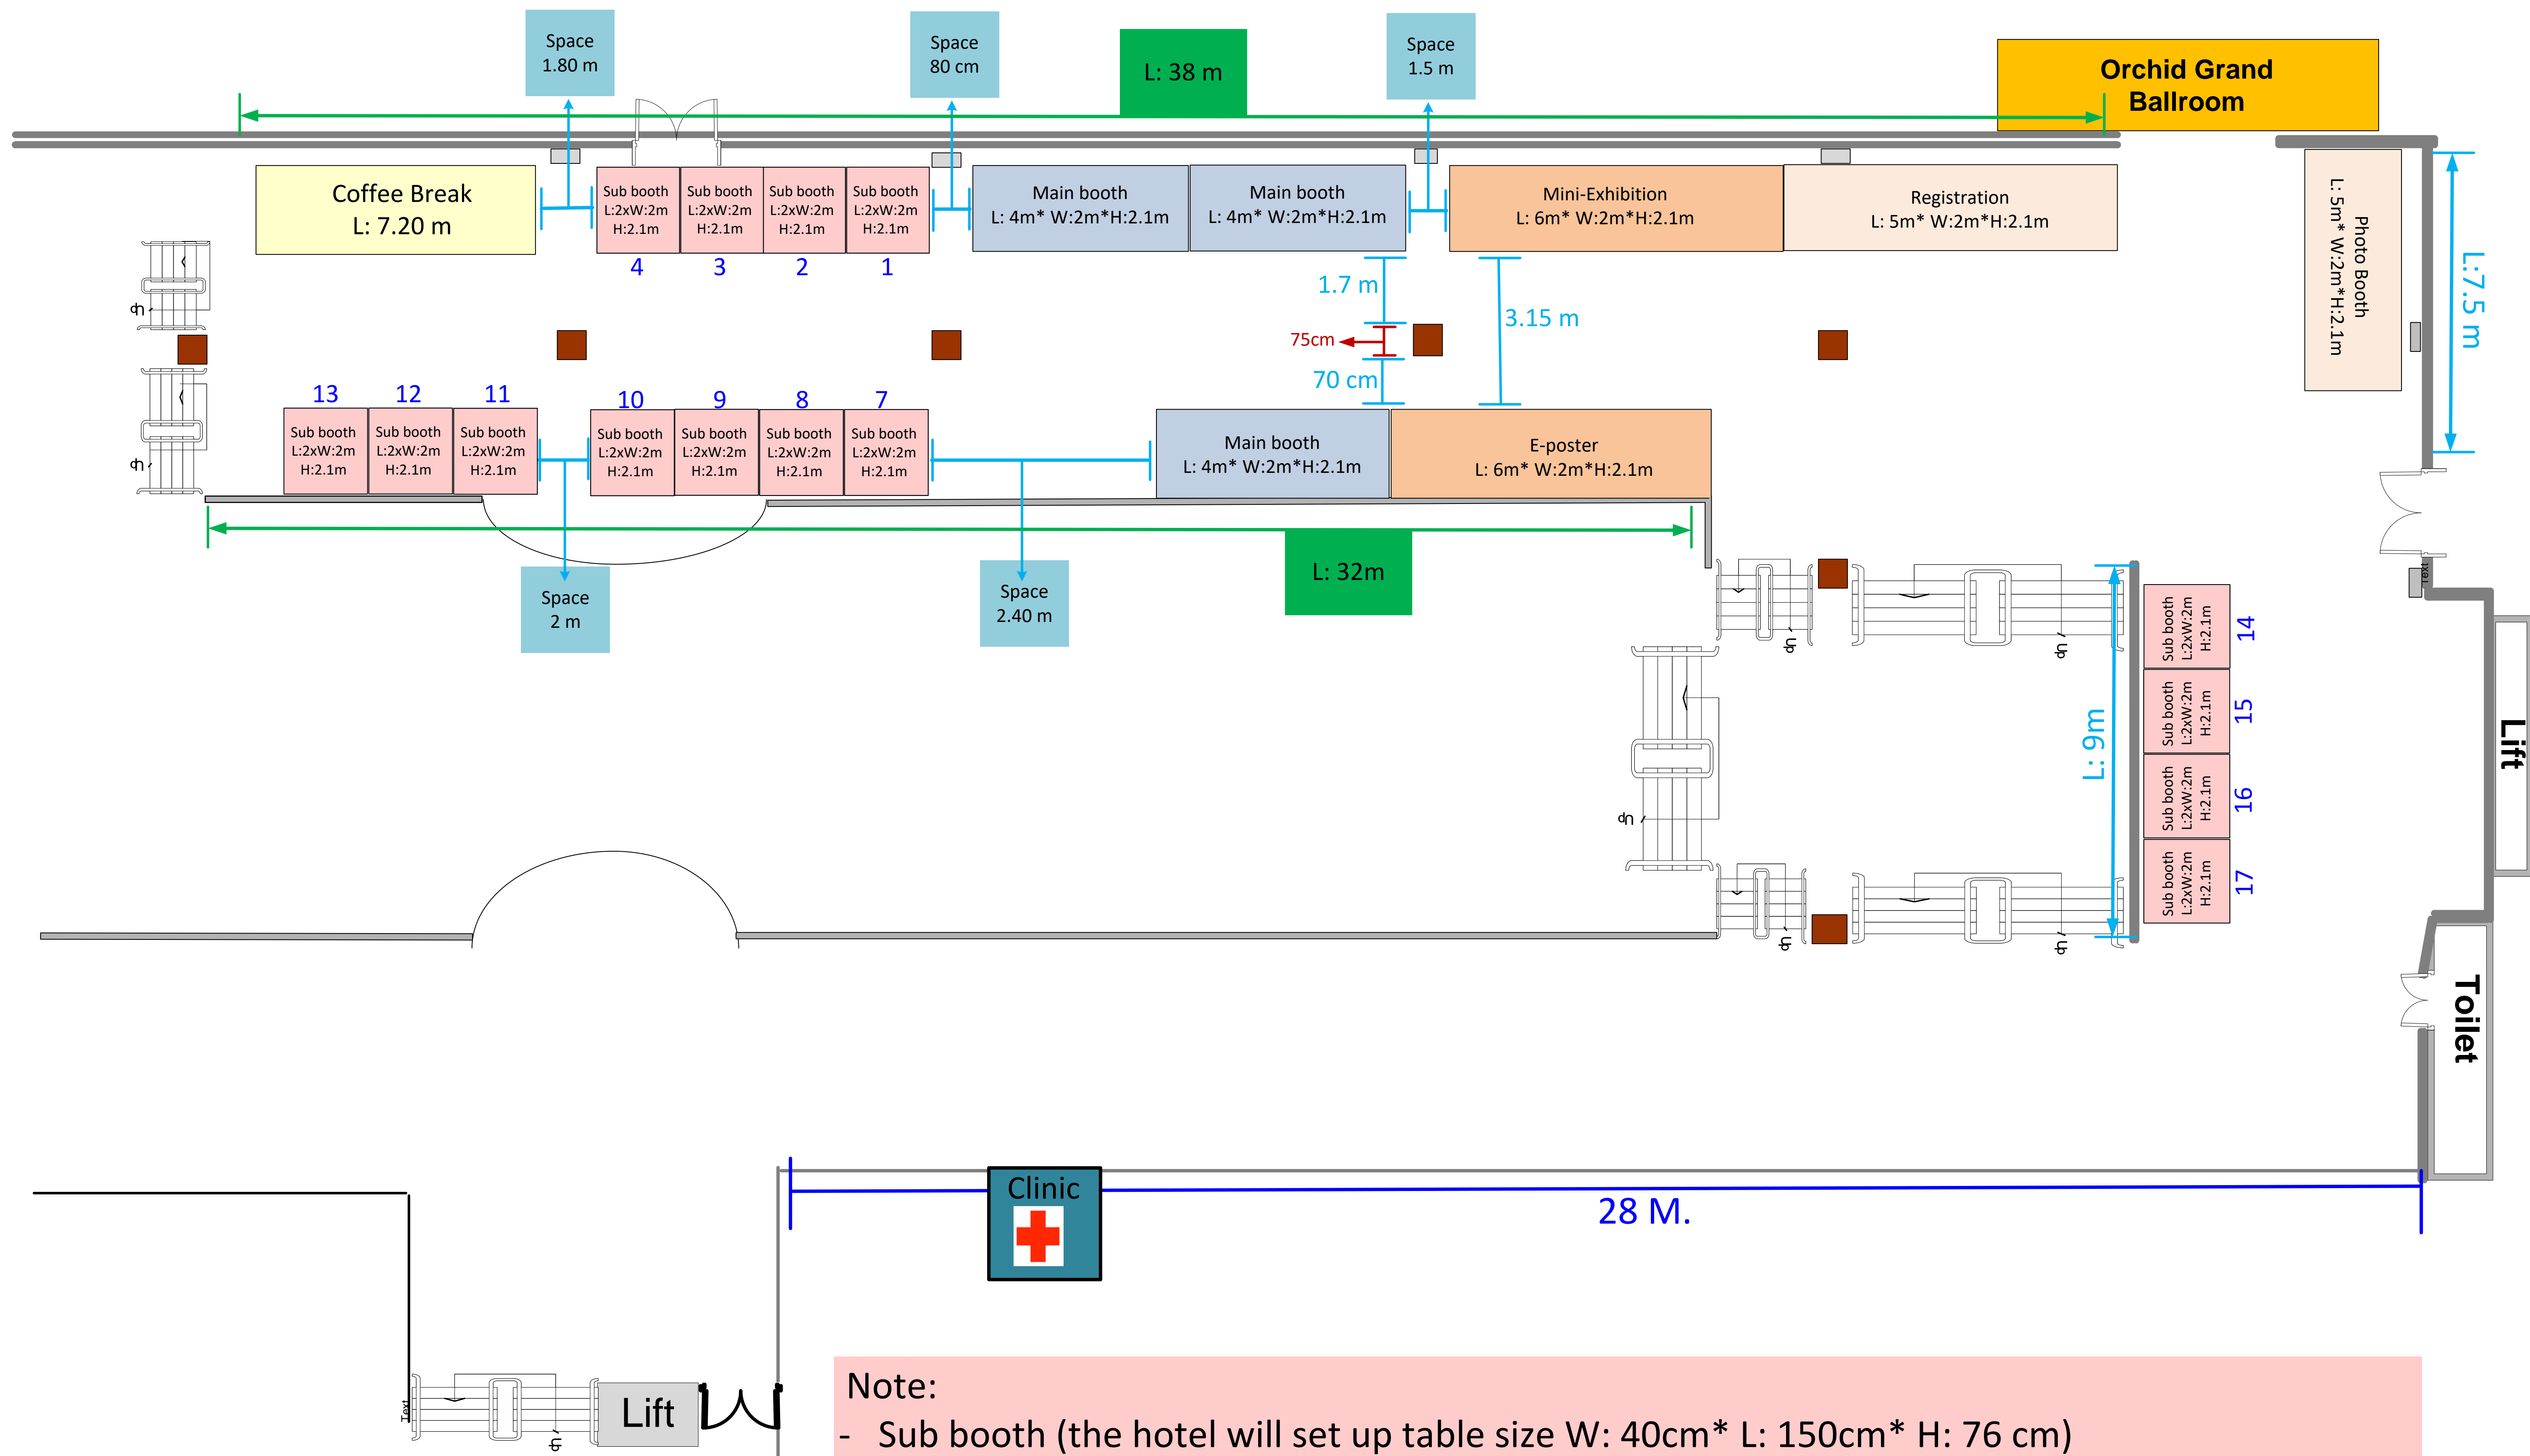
Space 1.80 m

Space 80 cm

L: 38 m

Space 1.5 m

Orchid Grand Ballroom

Coffee Break L: 7.20 m

Sub booth L:2xW:2m H:2.1m

Sub booth L:2xW:2m H:2.1m

Sub booth L:2xW:2m H:2.1m

Sub booth L:2xW:2m H:2.1m

4 3 2 1

Main booth L: 4m* W:2m*H:2.1m

Main booth L: 4m* W:2m*H:2.1m

Mini-Exhibition L: 6m* W:2m*H:2.1m

Registration L: 5m* W:2m*H:2.1m

Photo Booth L: 5m* W:2m*H:2.1m

L:7.5 m

1.7 m

3.15 m

75cm

70 cm

13 12 11

Sub booth L:2xW:2m H:2.1m

Sub booth L:2xW:2m H:2.1m

Sub booth L:2xW:2m H:2.1m

10 9 8 7

Sub booth L:2xW:2m H:2.1m

Sub booth L:2xW:2m H:2.1m

Sub booth L:2xW:2m H:2.1m

Sub booth L:2xW:2m H:2.1m

Main booth L: 4m* W:2m*H:2.1m

E-poster L: 6m* W:2m*H:2.1m

L: 32m

Space 2 m

Space 2.40 m

Sub booth L:2xW:2m H:2.1m 14

Sub booth L:2xW:2m H:2.1m 15

Sub booth L:2xW:2m H:2.1m 16

Sub booth L:2xW:2m H:2.1m 17

L: 9m

Lift

Toilet

up

Clinic

28 M.

Text

Lift

Note:
- Sub booth (the hotel will set up table size W: 40cm* L: 150cm* H: 76 cm)